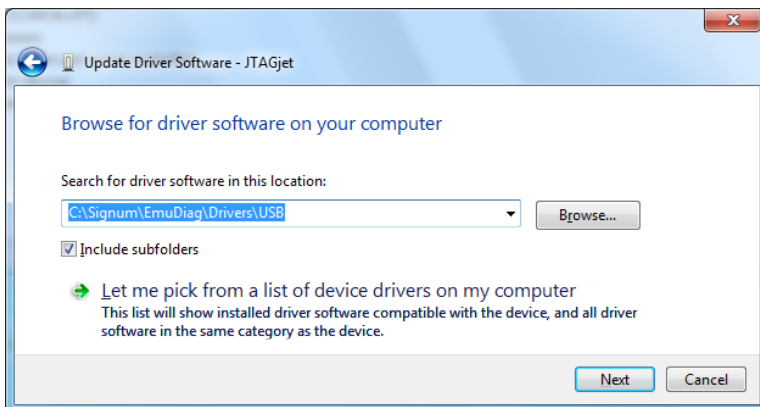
Update Driver Software - JTAGjet

Browse for driver software on your computer

Search for driver software in this location:

C:\Signum\EmuDiag\Drivers\USB

Browse...

Include subfolders

Let me pick from a list of device drivers on my computer
This list will show installed driver software compatible with the device, and all driver software in the same category as the device.

Next

Cancel